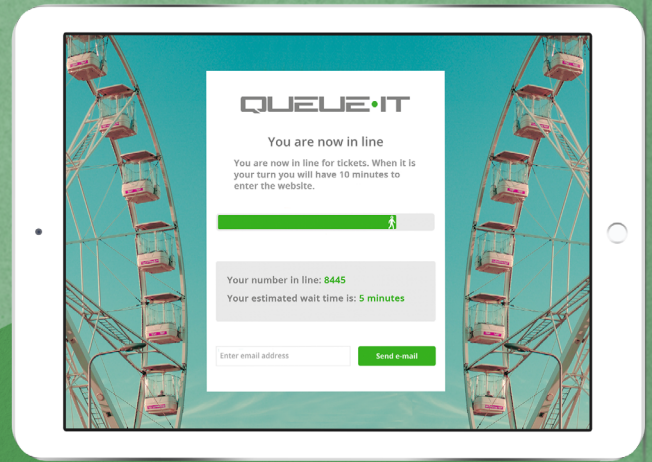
QUEUE·IT

You are now in line

You are now in line for tickets. When it is your turn you will have 10 minutes to enter the website.

Your number in line: 8445

Your estimated wait time is: 5 minutes

Enter email address

Send e-mail